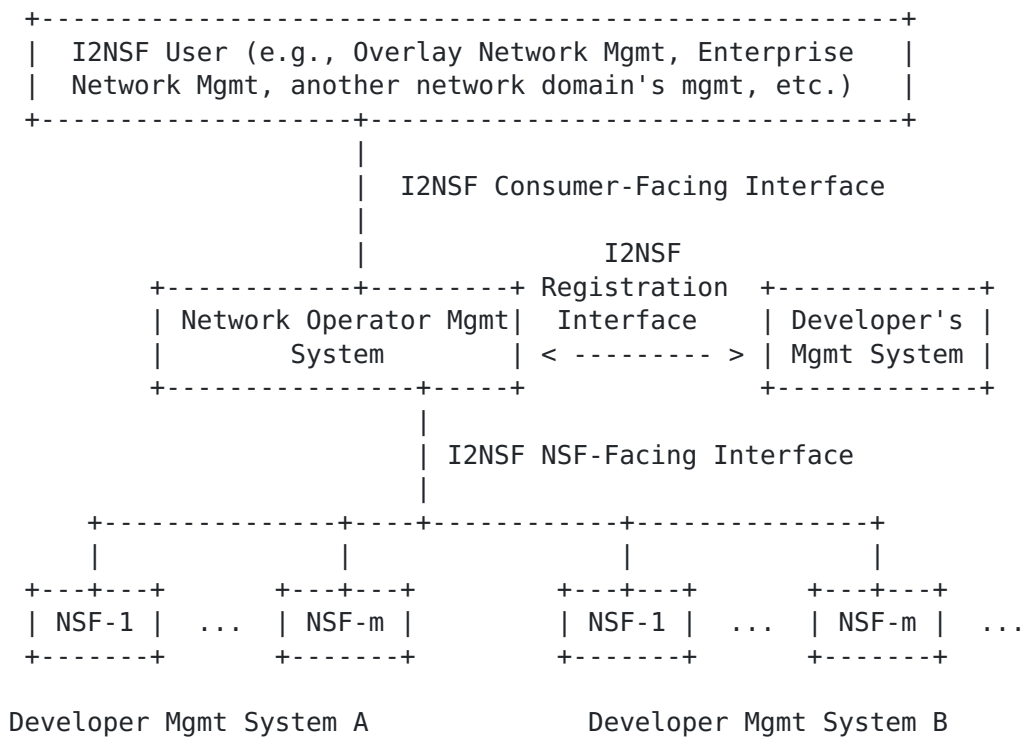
I2NSF User (e.g., Overlay Network Mgmt, Enterprise Network Mgmt, another network domain's mgmt, etc.)

I2NSF Consumer-Facing Interface

Network Operator Mgmt System

I2NSF Registration Interface

< --------- >

Developer's Mgmt System

I2NSF NSF-Facing Interface

NSF-1 ... NSF-m

NSF-1 ... NSF-m ...

Developer Mgmt System A

Developer Mgmt System B